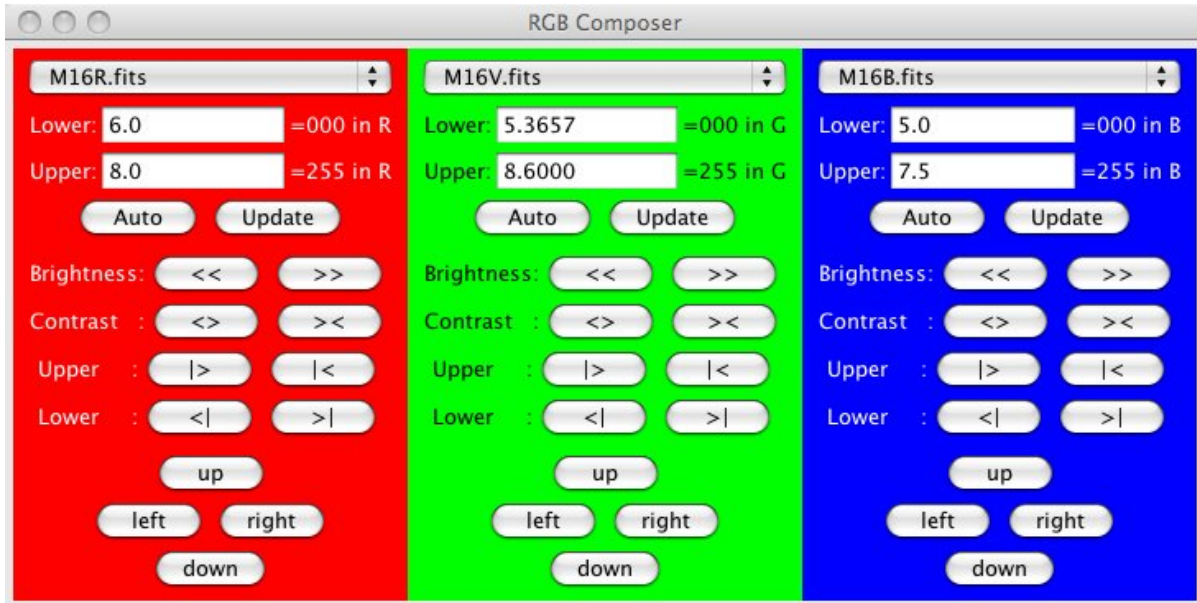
RGB Composer

M16R.fits
Lower: 6.0 =000 in R
Upper: 8.0 =255 in R
Auto Update
Brightness: << >>
Contrast : <> ><
Upper : |> |<
Lower : <| >|
up
left right
down

M16V.fits
Lower: 5.3657 =000 in G
Upper: 8.6000 =255 in G
Auto Update
Brightness: << >>
Contrast : <> ><
Upper : |> |<
Lower : <| >|
up
left right
down

M16B.fits
Lower: 5.0 =000 in B
Upper: 7.5 =255 in B
Auto Update
Brightness: << >>
Contrast : <> ><
Upper : |> |<
Lower : <| >|
up
left right
down